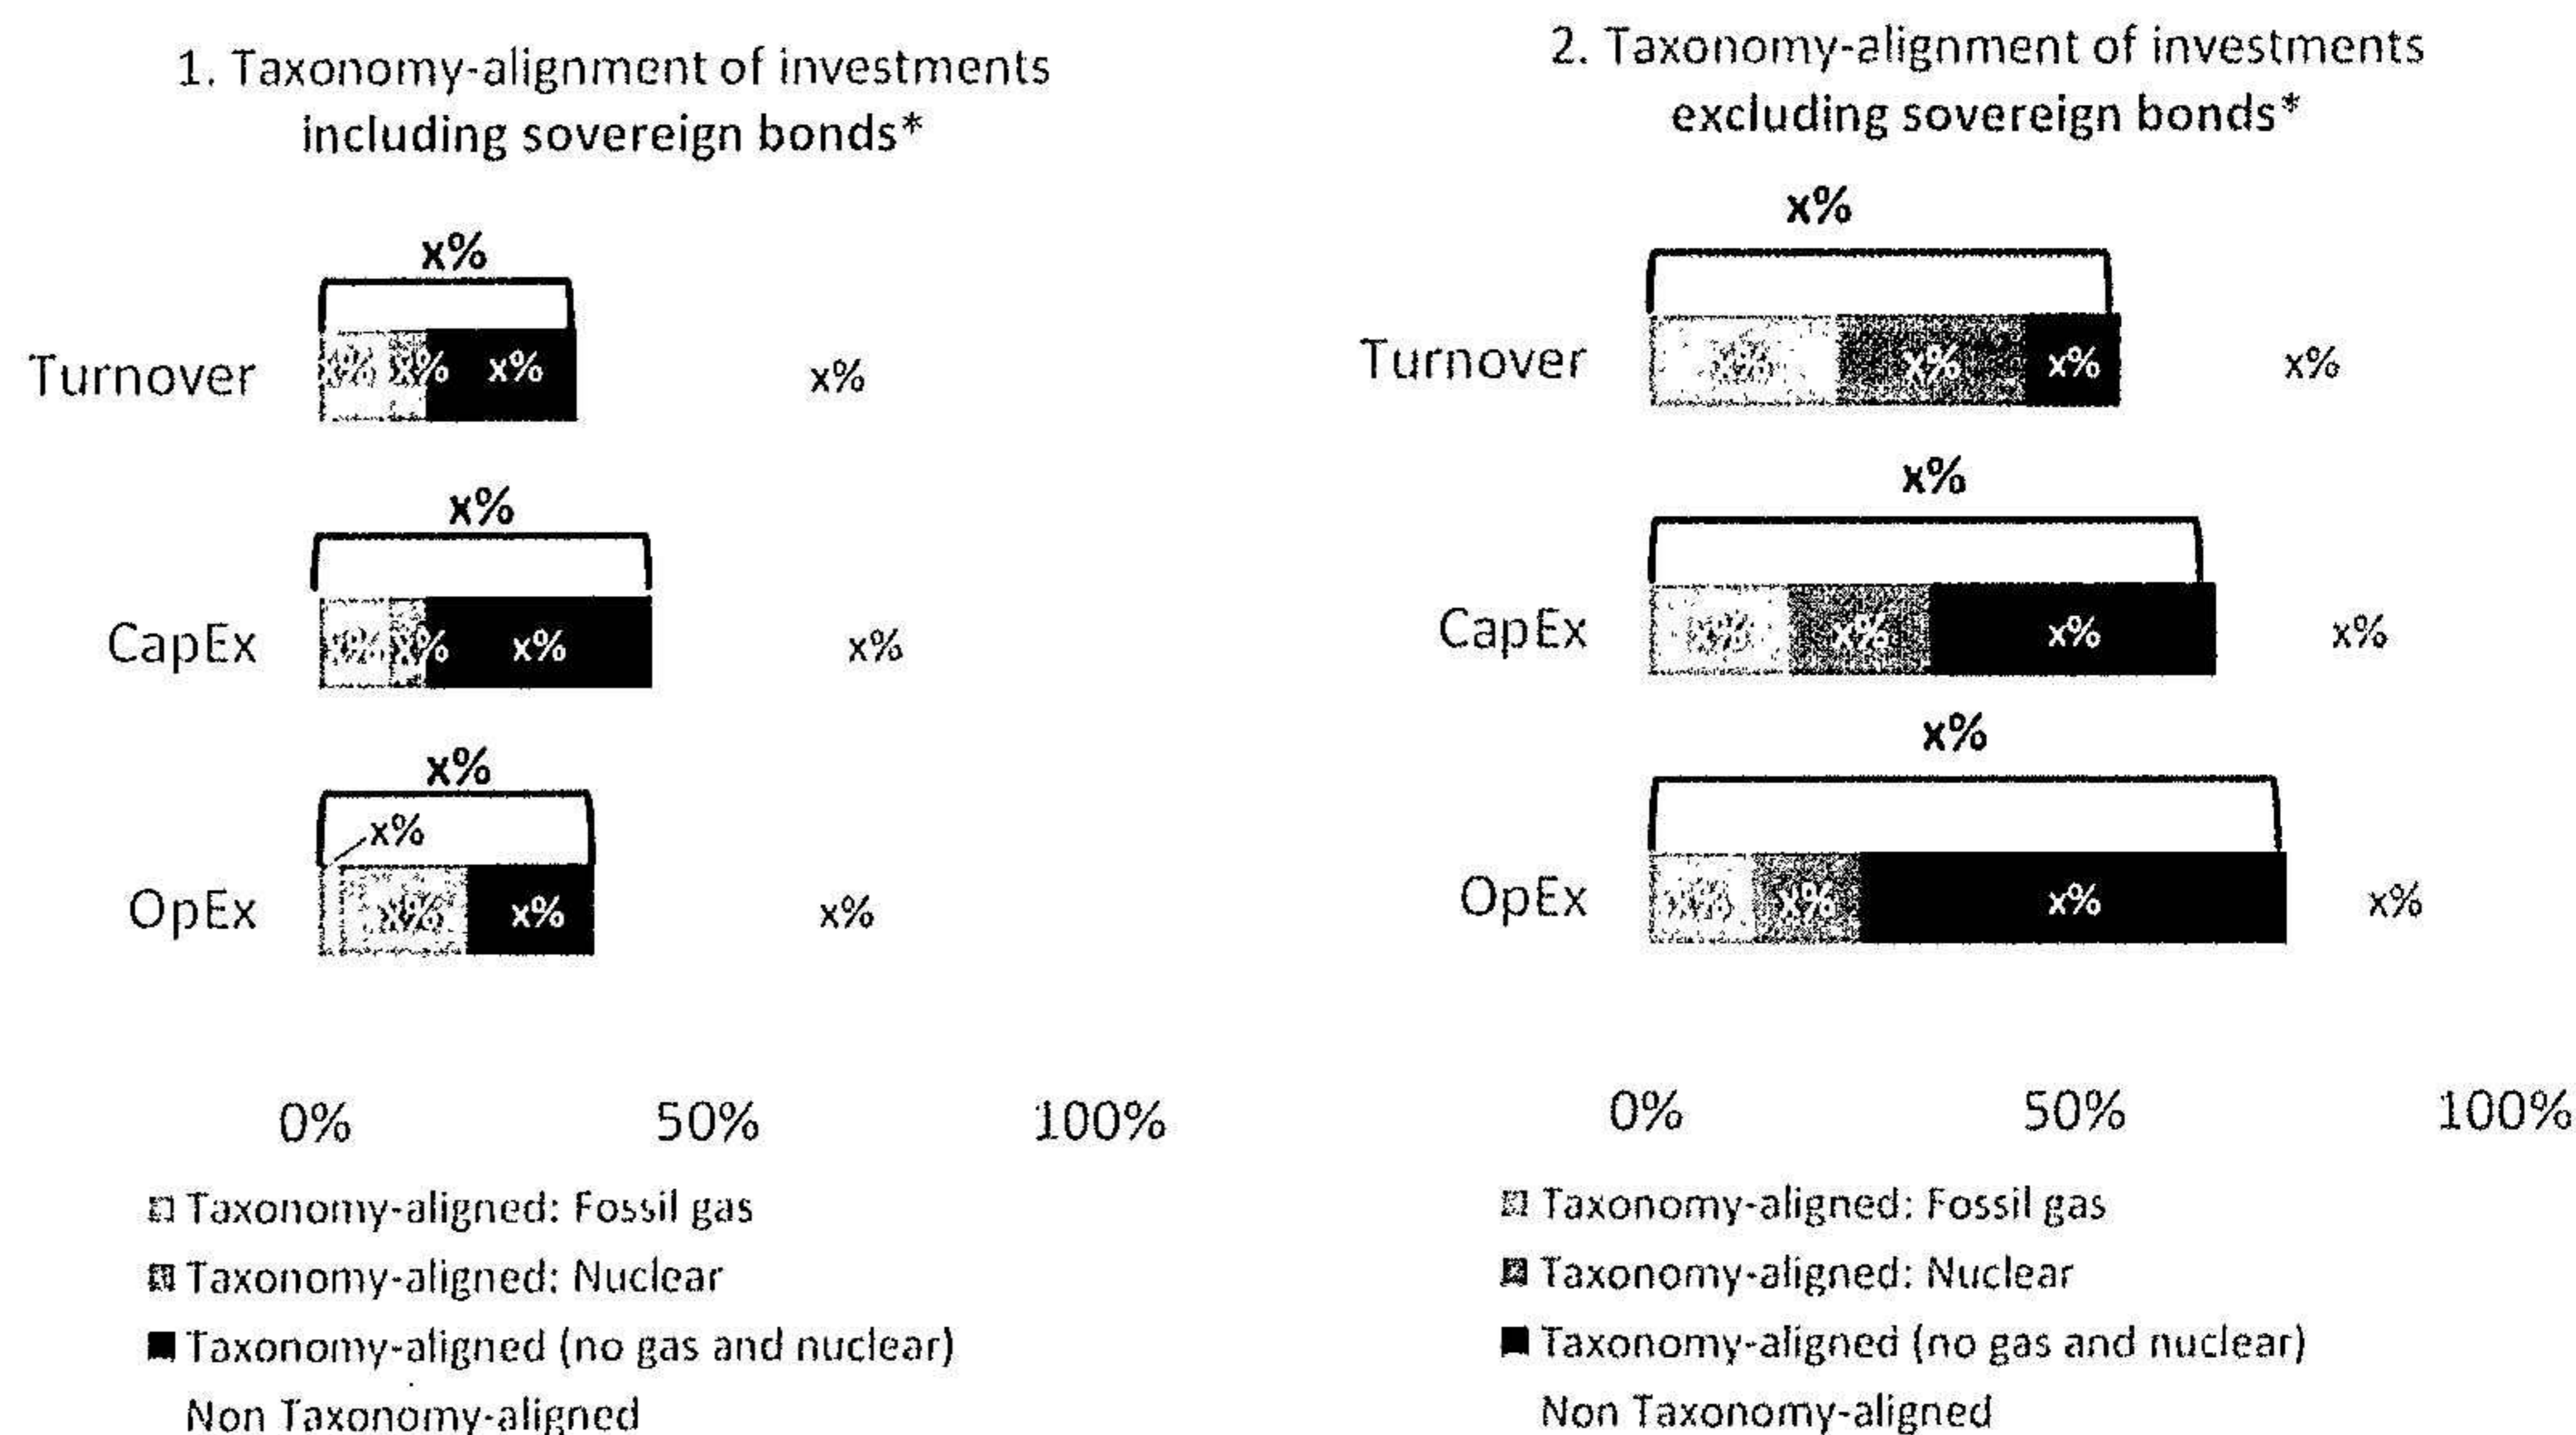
1. Taxonomy-alignment of investments including sovereign bonds*

x%

Turnover x% x% x% x%

x%

CapEx x% x% x% x%

x%

x%

OpEx x% x% x%

0% 50% 100%

Taxonomy-aligned: Fossil gas
Taxonomy-aligned: Nuclear
Taxonomy-aligned (no gas and nuclear)
Non Taxonomy-aligned

2. Taxonomy-alignment of investments excluding sovereign bonds*

x%

Turnover x% x% x% x%

x%

CapEx x% x% x% x%

x%

OpEx x% x% x% x%

0% 50% 100%

Taxonomy-aligned: Fossil gas
Taxonomy-aligned: Nuclear
Taxonomy-aligned (no gas and nuclear)
Non Taxonomy-aligned